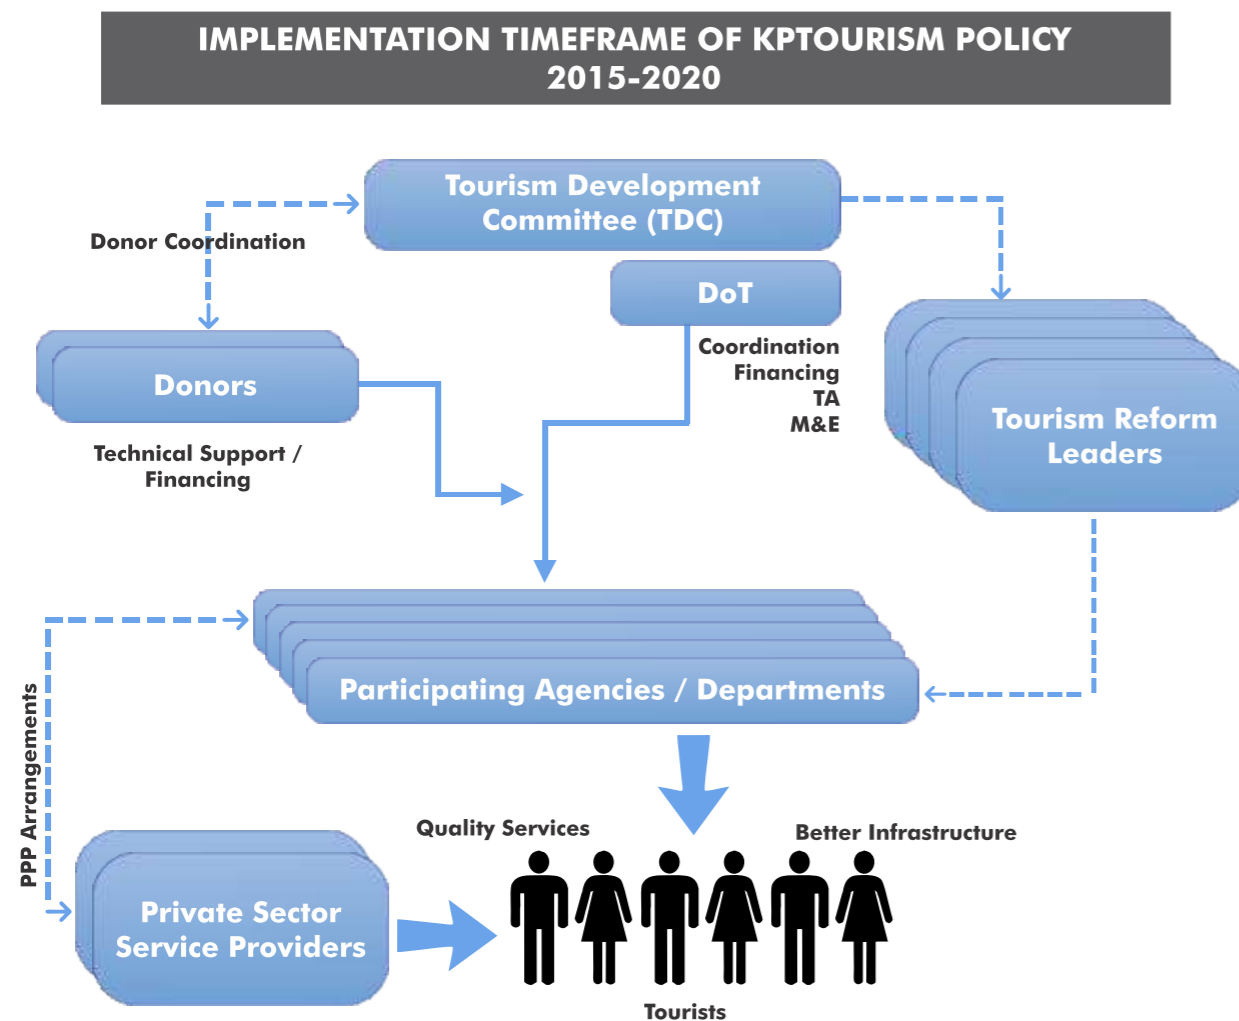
IMPLEMENTATION TIMEFRAME OF KPTOURISM POLICY 2015-2020

Tourism Development Committee (TDC)

Donor Coordination

DoT

Coordination
Financing
TA
M&E

Donors

Technical Support / Financing

Tourism Reform Leaders

Participating Agencies / Departments

PPP Arrangements

Quality Services

Better Infrastructure

Private Sector Service Providers

Tourists